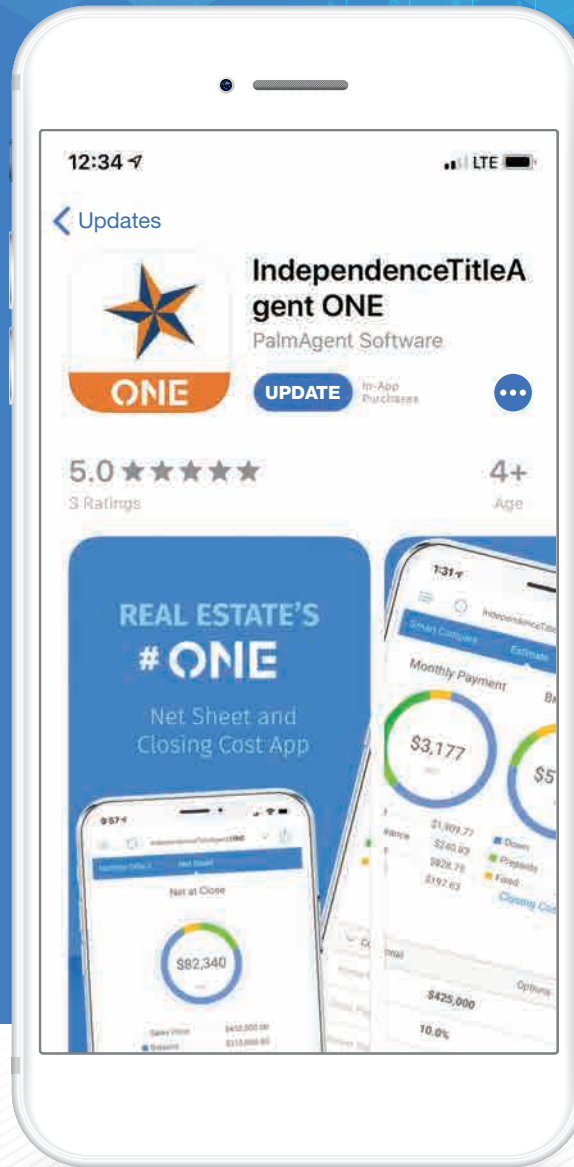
12:34

LTE

Updates

IndependenceTitleAgent ONE

PalmAgent Software

ONE

UPDATE

In-App Purchases

5.0 ★★★★★

3 Ratings

4+

Age

REAL ESTATE'S #ONE

Net Sheet and Closing Cost App

9:57

IndependenceTitleAgentONE

Net Sheet

Net at Close

$82,340

Sales Price $432,000.00

Balance $310,000.00

1:31

IndependenceTitle

Smart Compare

Estimate

Monthly Payment

$3,177

$5

$1,909.77

$240.83

$828.75

$197.83

Down

Prepaids

Fixed

Closing Co

$425,000

10.0%

Options